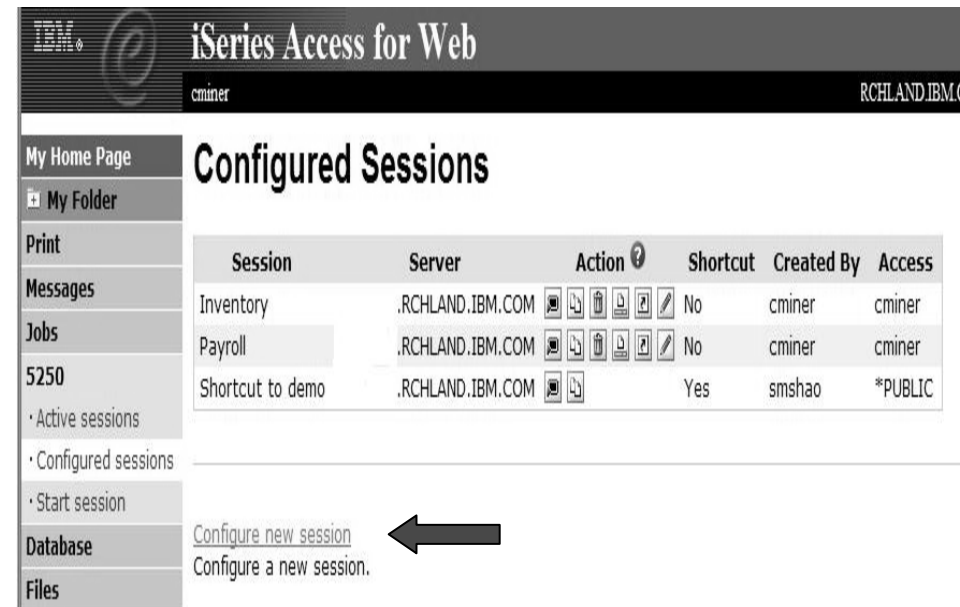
IBM iSeries Access for Web

cminer

RCHLAND.IBM.C

My Home Page
My Folder
Print
Messages
Jobs
5250
· Active sessions
· Configured sessions
· Start session
Database
Files

Configured Sessions

| Session | Server | Action | Shortcut | Created By | Access |
|---|---|---|---|---|---|
| Inventory | .RCHLAND.IBM.COM | | No | cminer | cminer |
| Payroll | .RCHLAND.IBM.COM | | No | cminer | cminer |
| Shortcut to demo | .RCHLAND.IBM.COM | | Yes | smshao | *PUBLIC |

Configure new session
Configure a new session.